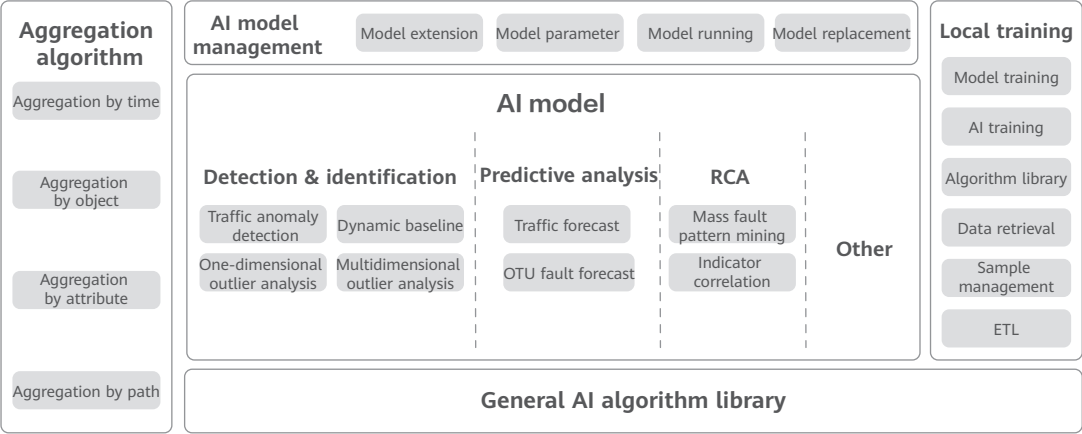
Aggregation algorithm

Aggregation by time

Aggregation by object

Aggregation by attribute

Aggregation by path

AI model management

Model extension

Model parameter

Model running

Model replacement

AI model

Detection & identification

Traffic anomaly detection

Dynamic baseline

One-dimensional outlier analysis

Multidimensional outlier analysis

Predictive analysis

Traffic forecast

OTU fault forecast

RCA

Mass fault pattern mining

Indicator correlation

Other

Local training

Model training

AI training

Algorithm library

Data retrieval

Sample management

ETL

General AI algorithm library